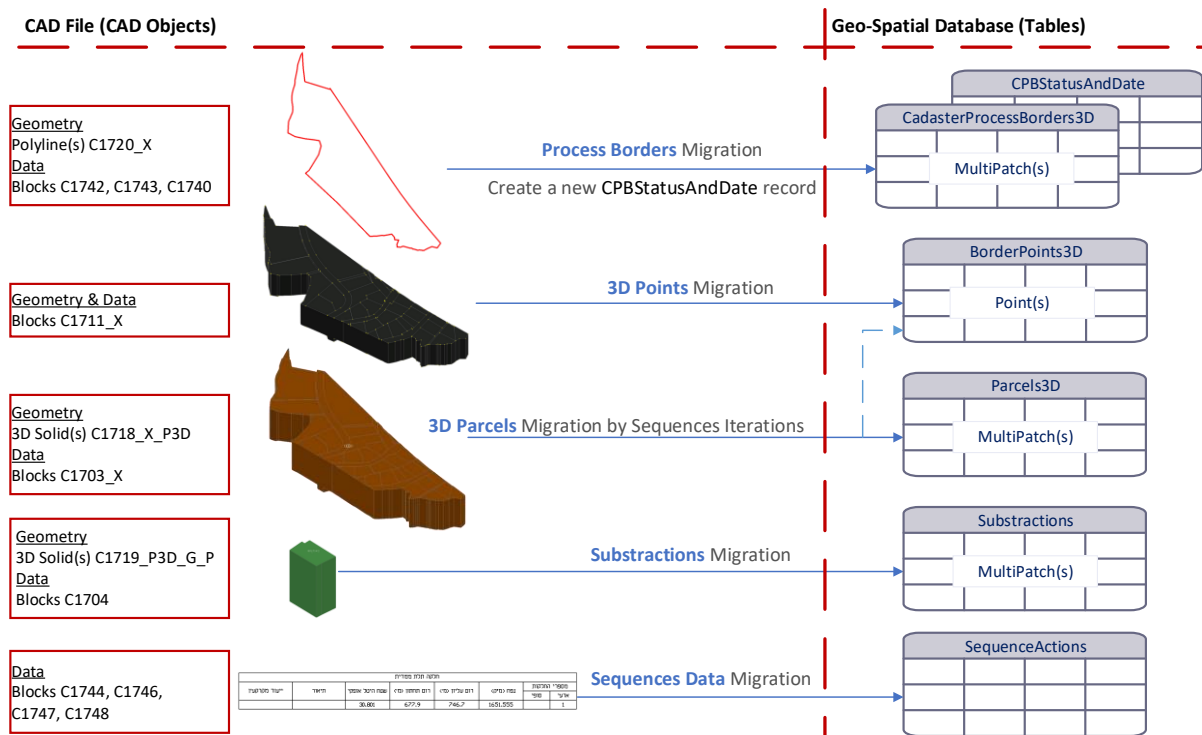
CAD File (CAD Objects)

Geo-Spatial Database (Tables)

Geometry
Polyline(s) C1720_X
Data
Blocks C1742, C1743, C1740

Process Borders Migration

Create a new CPBStatusAndDate record

CPBStatusAndDate

CadasterProcessBorders3D

MultiPatch(s)

Geometry & Data
Blocks C1711_X

3D Points Migration

BorderPoints3D

Point(s)

Geometry
3D Solid(s) C1718_X_P3D
Data
Blocks C1703_X

3D Parcels Migration by Sequences Iterations

Parcels3D

MultiPatch(s)

Geometry
3D Solid(s) C1719_P3D_G_P
Data
Blocks C1704

Substractions Migration

Substractions

MultiPatch(s)

Data
Blocks C1744, C1746, C1747, C1748

Sequences Data Migration

SequenceActions

| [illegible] | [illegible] | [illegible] | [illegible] | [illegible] | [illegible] | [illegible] | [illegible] |
|---|---|---|---|---|---|---|---|
| | | 30.80 | 677.9 | 746.7 | 1651.555 | | 1 |